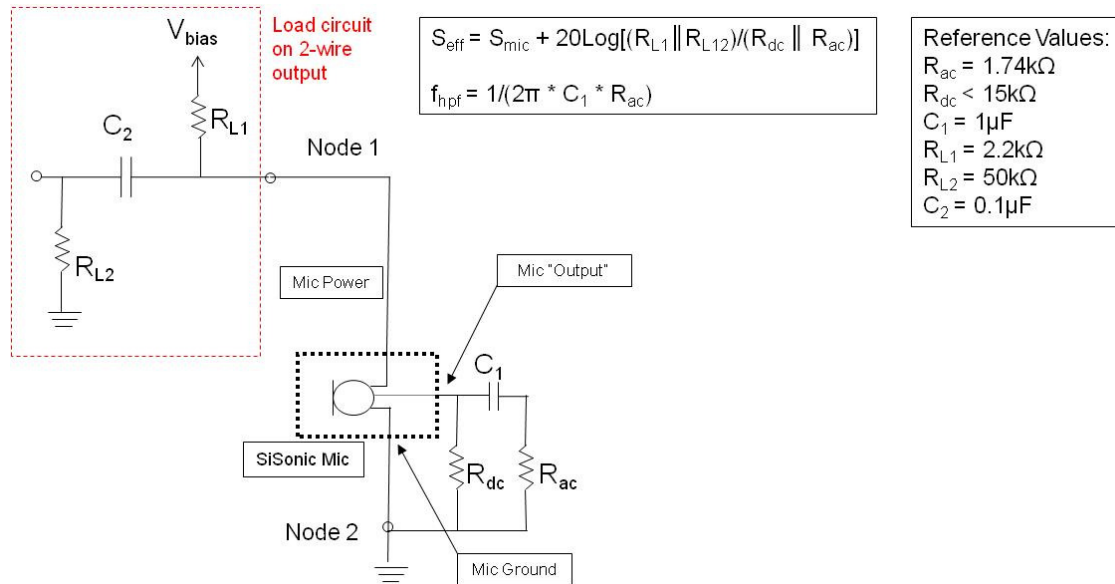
$V_{bias}$

Load circuit on 2-wire output

$R_{L1}$

$C_2$

$R_{L2}$

Node 1

$S_{eff} = S_{mic} + 20Log[(R_{L1} \| R_{L12})/(R_{dc} \| R_{ac})]$

$f_{hpf} = 1/(2\pi * C_1 * R_{ac})$

Reference Values:
$R_{ac} = 1.74k\Omega$
$R_{dc} < 15k\Omega$
$C_1 = 1\mu F$
$R_{L1} = 2.2k\Omega$
$R_{L2} = 50k\Omega$
$C_2 = 0.1\mu F$

Mic Power

Mic "Output"

$C_1$

SiSonic Mic

$R_{dc}$

$R_{ac}$

Node 2

Mic Ground